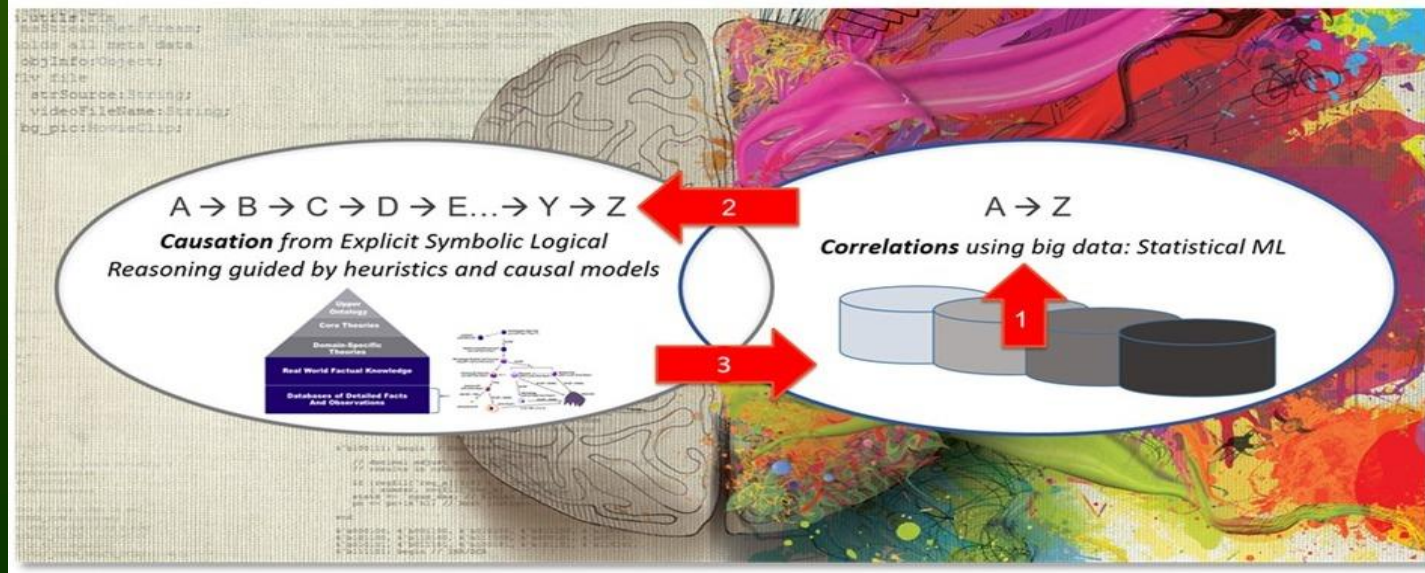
utils:
neStream:
olds all meta data
objInfo:Object;
lv file
strSource:String;
videoFileName:String;
bg_pic:MovieClip;

A → B → C → D → E...→ Y → Z

**Causation** from Explicit Symbolic Logical Reasoning guided by heuristics and causal models

Upper Ontology

Core Theories

Domain-Specific Theories

Real World Factual Knowledge

Databases of Detailed Facts And Observations

2

3

A → Z

**Correlations** using big data: Statistical ML

1